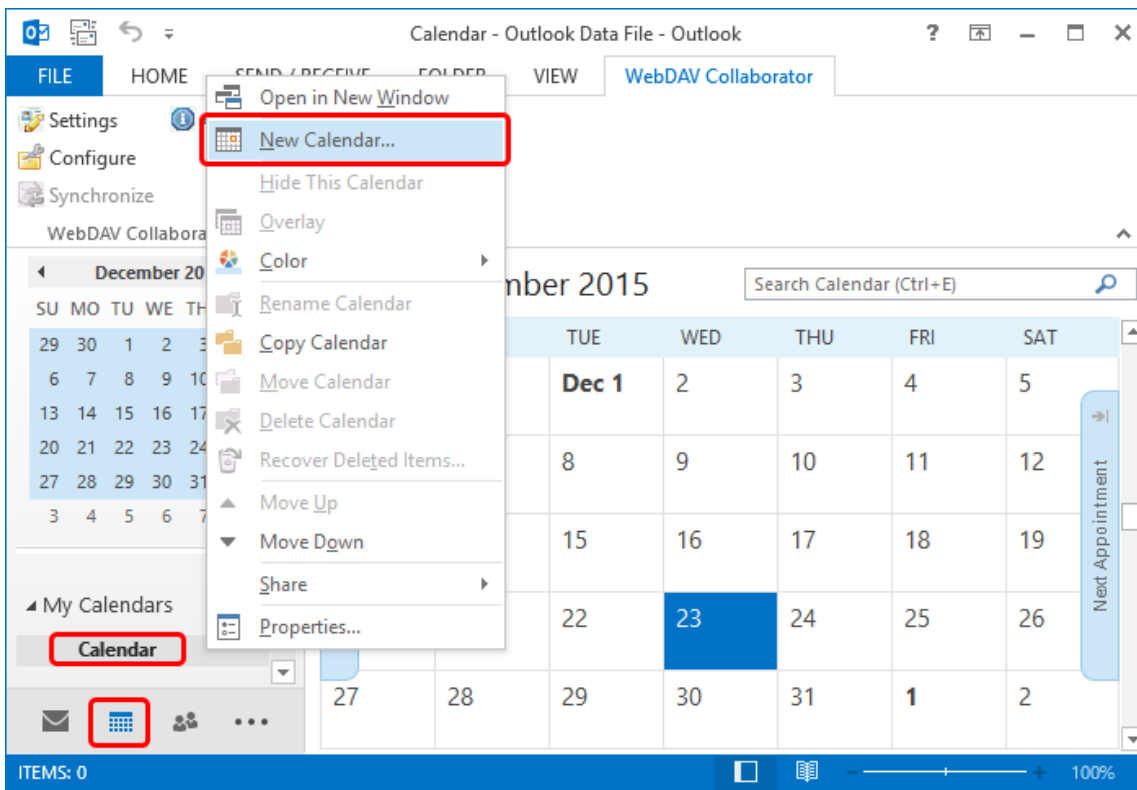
Calendar - Outlook Data File - Outlook

?

FILE HOME SEND / RECEIVE FOLDER VIEW WebDAV Collaborator

Settings
Configure
Synchronize
WebDAV Collabora

Open in New Window
New Calendar...
Hide This Calendar
Overlay
Color
Rename Calendar
Copy Calendar
Move Calendar
Delete Calendar
Recover Deleted Items...
Move Up
Move Down
Share
Properties...

December 20

| SU | MO | TU | WE | TH |
|---|---|---|---|---|
| 29 | 30 | 1 | 2 | 3 |
| 6 | 7 | 8 | 9 | 10 |
| 13 | 14 | 15 | 16 | 17 |
| 20 | 21 | 22 | 23 | 24 |
| 27 | 28 | 29 | 30 | 31 |
| 3 | 4 | 5 | 6 | 7 |

My Calendars
Calendar

mber 2015

Search Calendar (Ctrl+E)

| | | TUE | WED | THU | FRI | SAT |
|---|---|---|---|---|---|---|
| | | Dec 1 | 2 | 3 | 4 | 5 |
| | | 8 | 9 | 10 | 11 | 12 |
| | | 15 | 16 | 17 | 18 | 19 |
| | | 22 | 23 | 24 | 25 | 26 |
| 27 | 28 | 29 | 30 | 31 | 1 | 2 |

Next Appointment

ITEMS: 0

100%